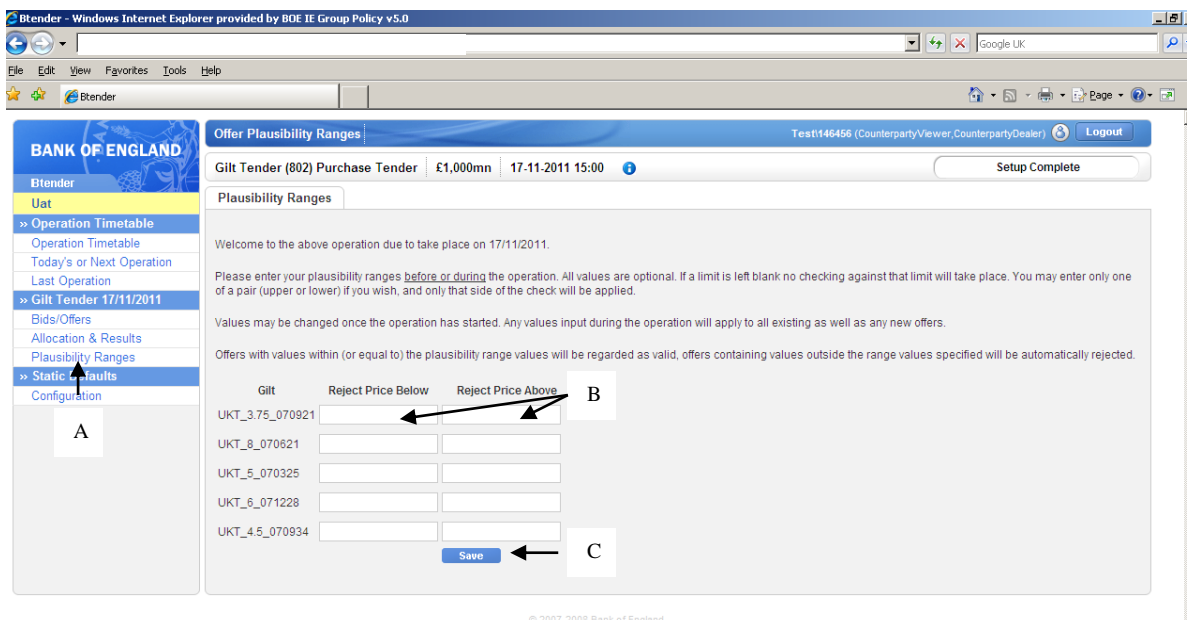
Btender - Windows Internet Explorer provided by BOE IE Group Policy v5.0

Google UK

File Edit View Favorites Tools Help

Btender

Page

BANK OF ENGLAND

Btender

Uat

» Operation Timetable

Operation Timetable

Today's or Next Operation

Last Operation

» Gilt Tender 17/11/2011

Bids/Offers

Allocation & Results

Plausibility Ranges

» Static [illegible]aults

Configuration

A

Offer Plausibility Ranges

Test\146456 (CounterpartyViewer,CounterpartyDealer) Logout

Gilt Tender (802) Purchase Tender | £1,000mn | 17-11-2011 15:00

Setup Complete

Plausibility Ranges

Welcome to the above operation due to take place on 17/11/2011.

Please enter your plausibility ranges before or during the operation. All values are optional. If a limit is left blank no checking against that limit will take place. You may enter only one of a pair (upper or lower) if you wish, and only that side of the check will be applied.

Values may be changed once the operation has started. Any values input during the operation will apply to all existing as well as any new offers.

Offers with values within (or equal to) the plausibility range values will be regarded as valid, offers containing values outside the range values specified will be automatically rejected.

| Gilt | Reject Price Below | Reject Price Above |
|---|---|---|
| UKT_3.75_070921 | | |
| UKT_8_070621 | | |
| UKT_5_070325 | | |
| UKT_6_071228 | | |
| UKT_4.5_070934 | | |

B

Save

C

© 2007-2008 Bank of England